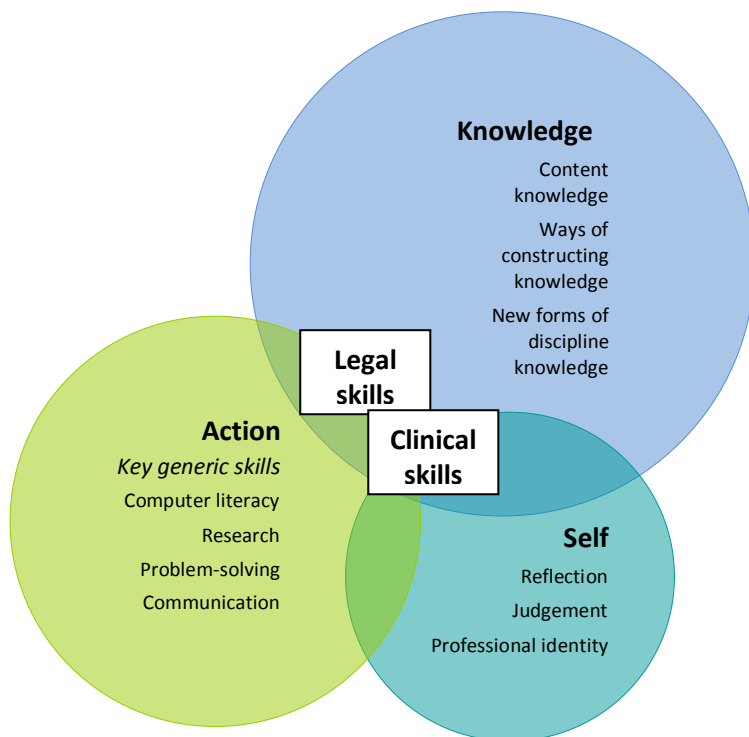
Knowledge

Content knowledge

Ways of constructing knowledge

New forms of discipline knowledge

Legal skills

Clinical skills

Action

*Key generic skills*

Computer literacy

Research

Problem-solving

Communication

Self

Reflection

Judgement

Professional identity